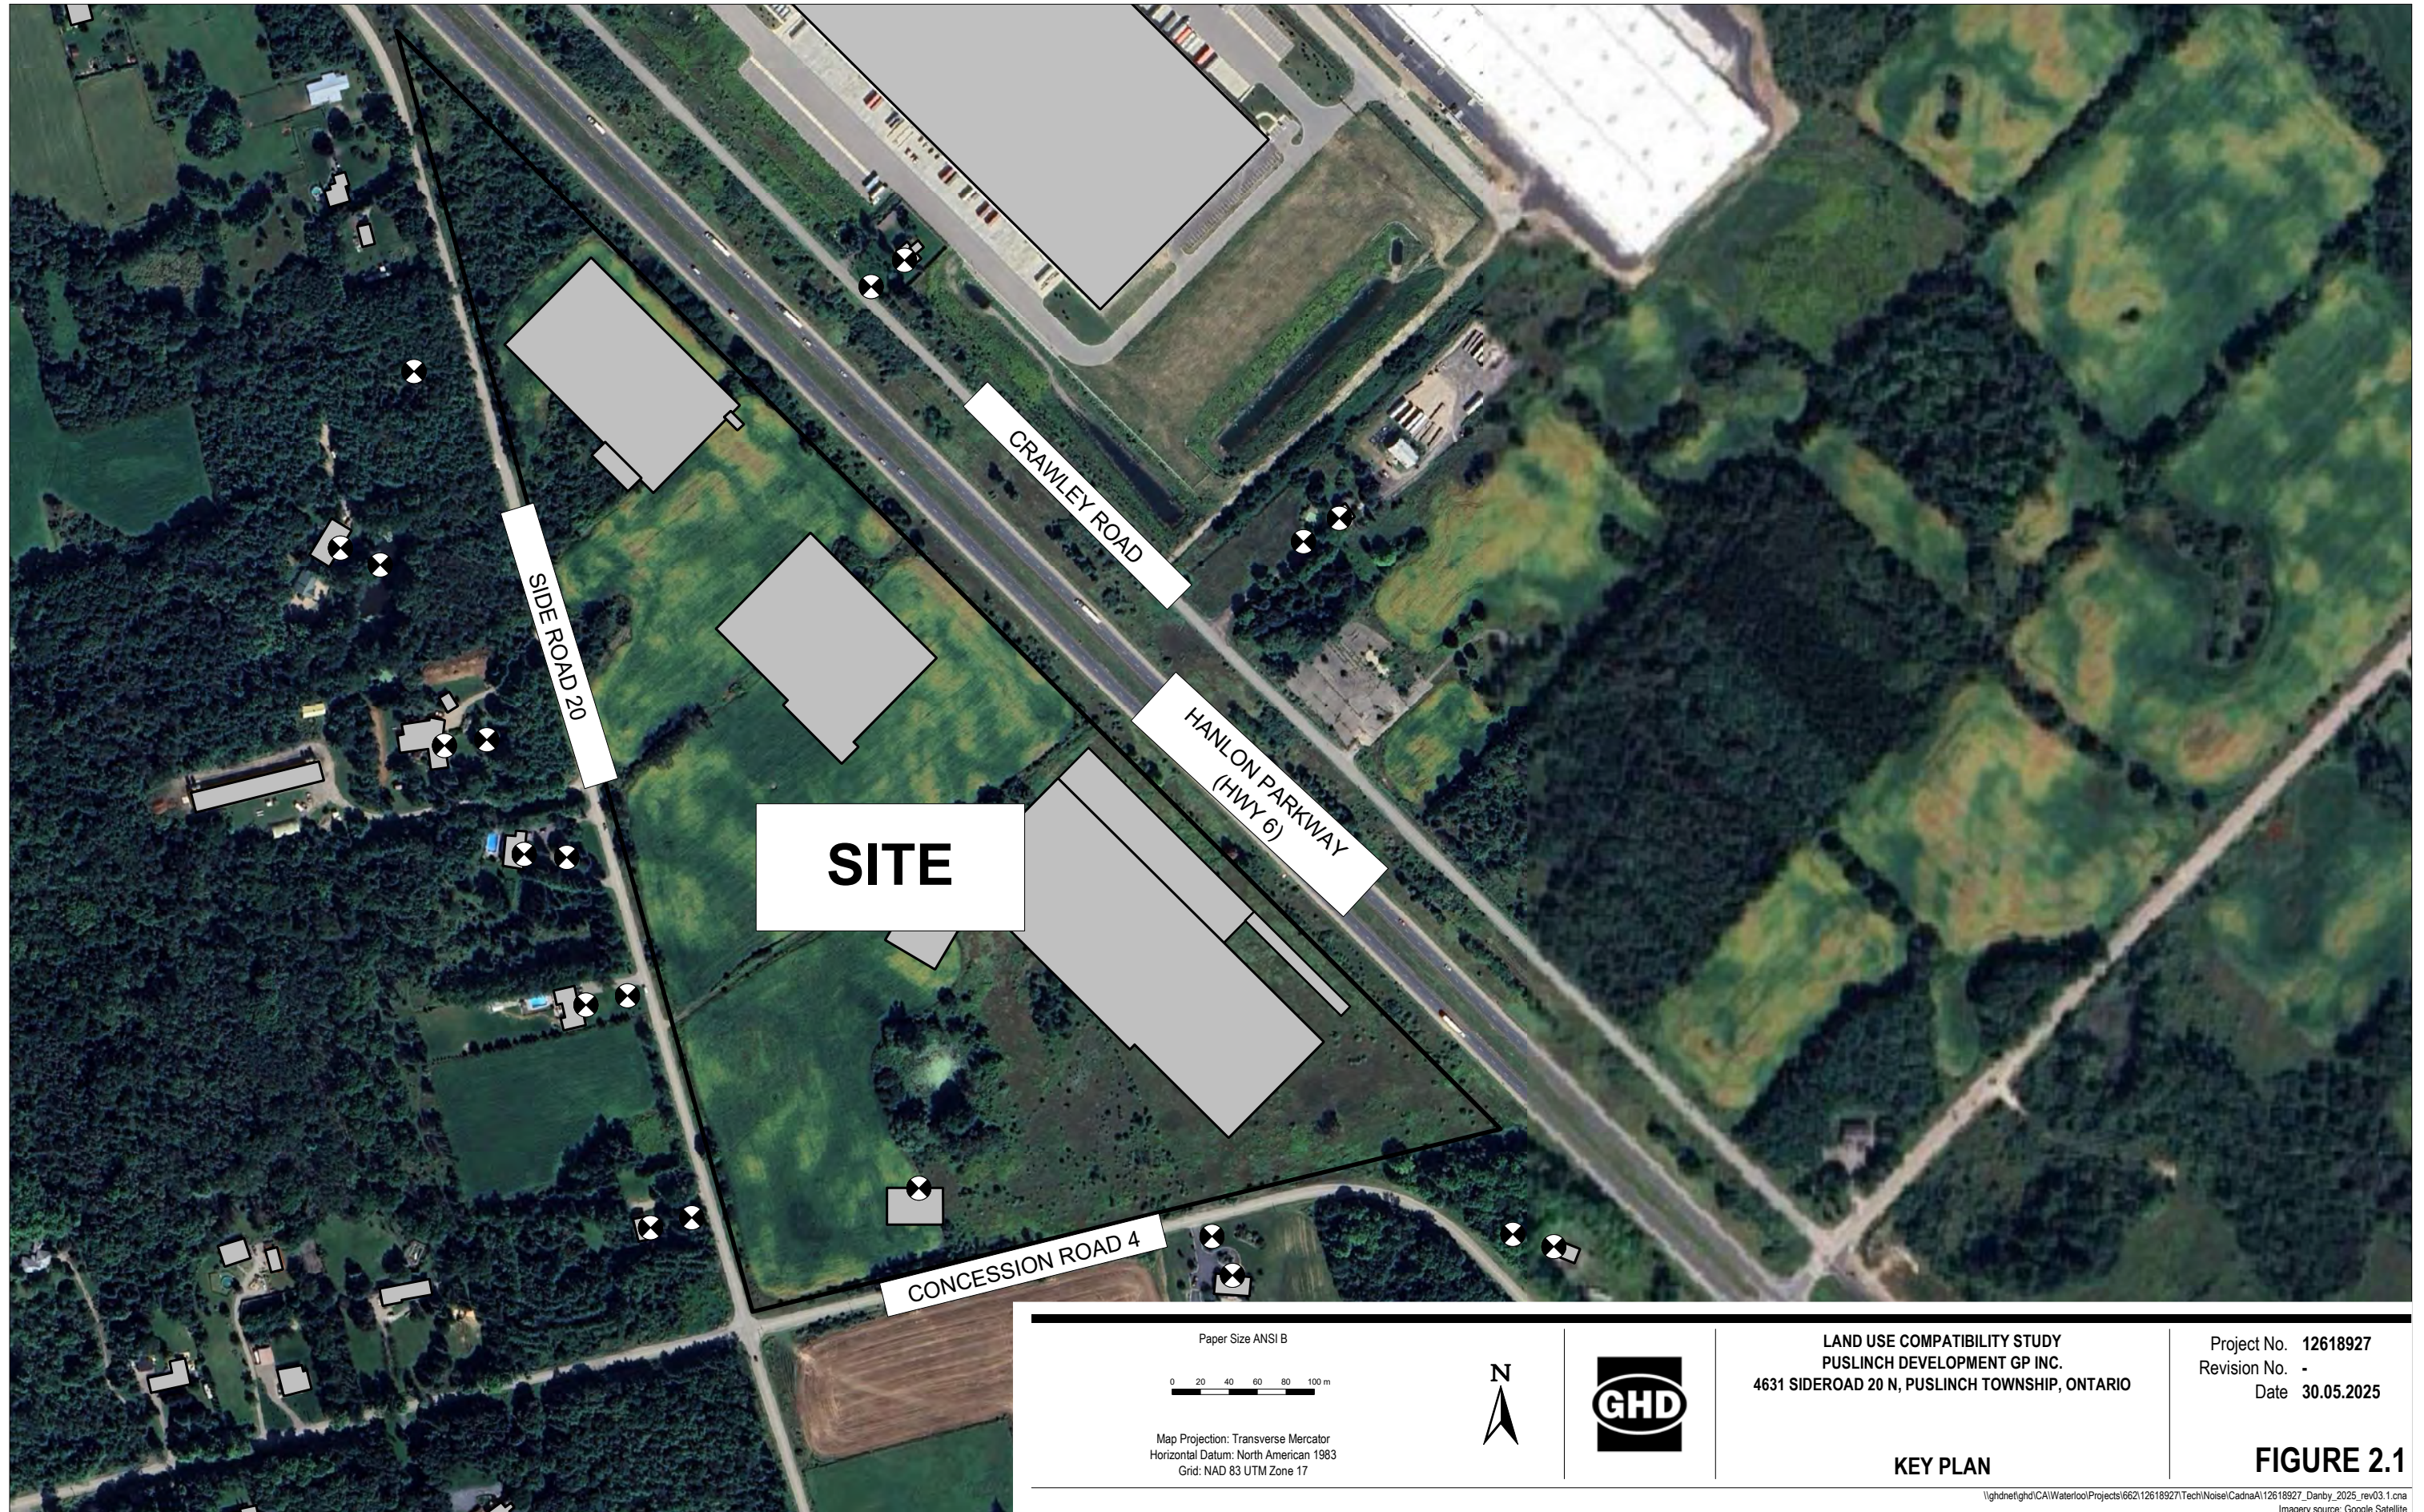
CRAWLEY ROAD

SIDE ROAD 20

HANLON PARKWAY (HWY 6)

SITE

CONCESSION ROAD 4

Paper Size ANSI B

0 20 40 60 80 100 m

Map Projection: Transverse Mercator
Horizontal Datum: North American 1983
Grid: NAD 83 UTM Zone 17

N

GHD

LAND USE COMPATIBILITY STUDY
PUSLINCH DEVELOPMENT GP INC.
4631 SIDEROAD 20 N, PUSLINCH TOWNSHIP, ONTARIO

KEY PLAN

Project No. 12618927
Revision No. -
Date 30.05.2025

FIGURE 2.1

\\ghdnet\ghd\CA\Waterloo\Projects\662\12618927\Tech\Noise\CadnaA\12618927_Danby_2025_rev03.1.cna
Imagery source: Google Satellite